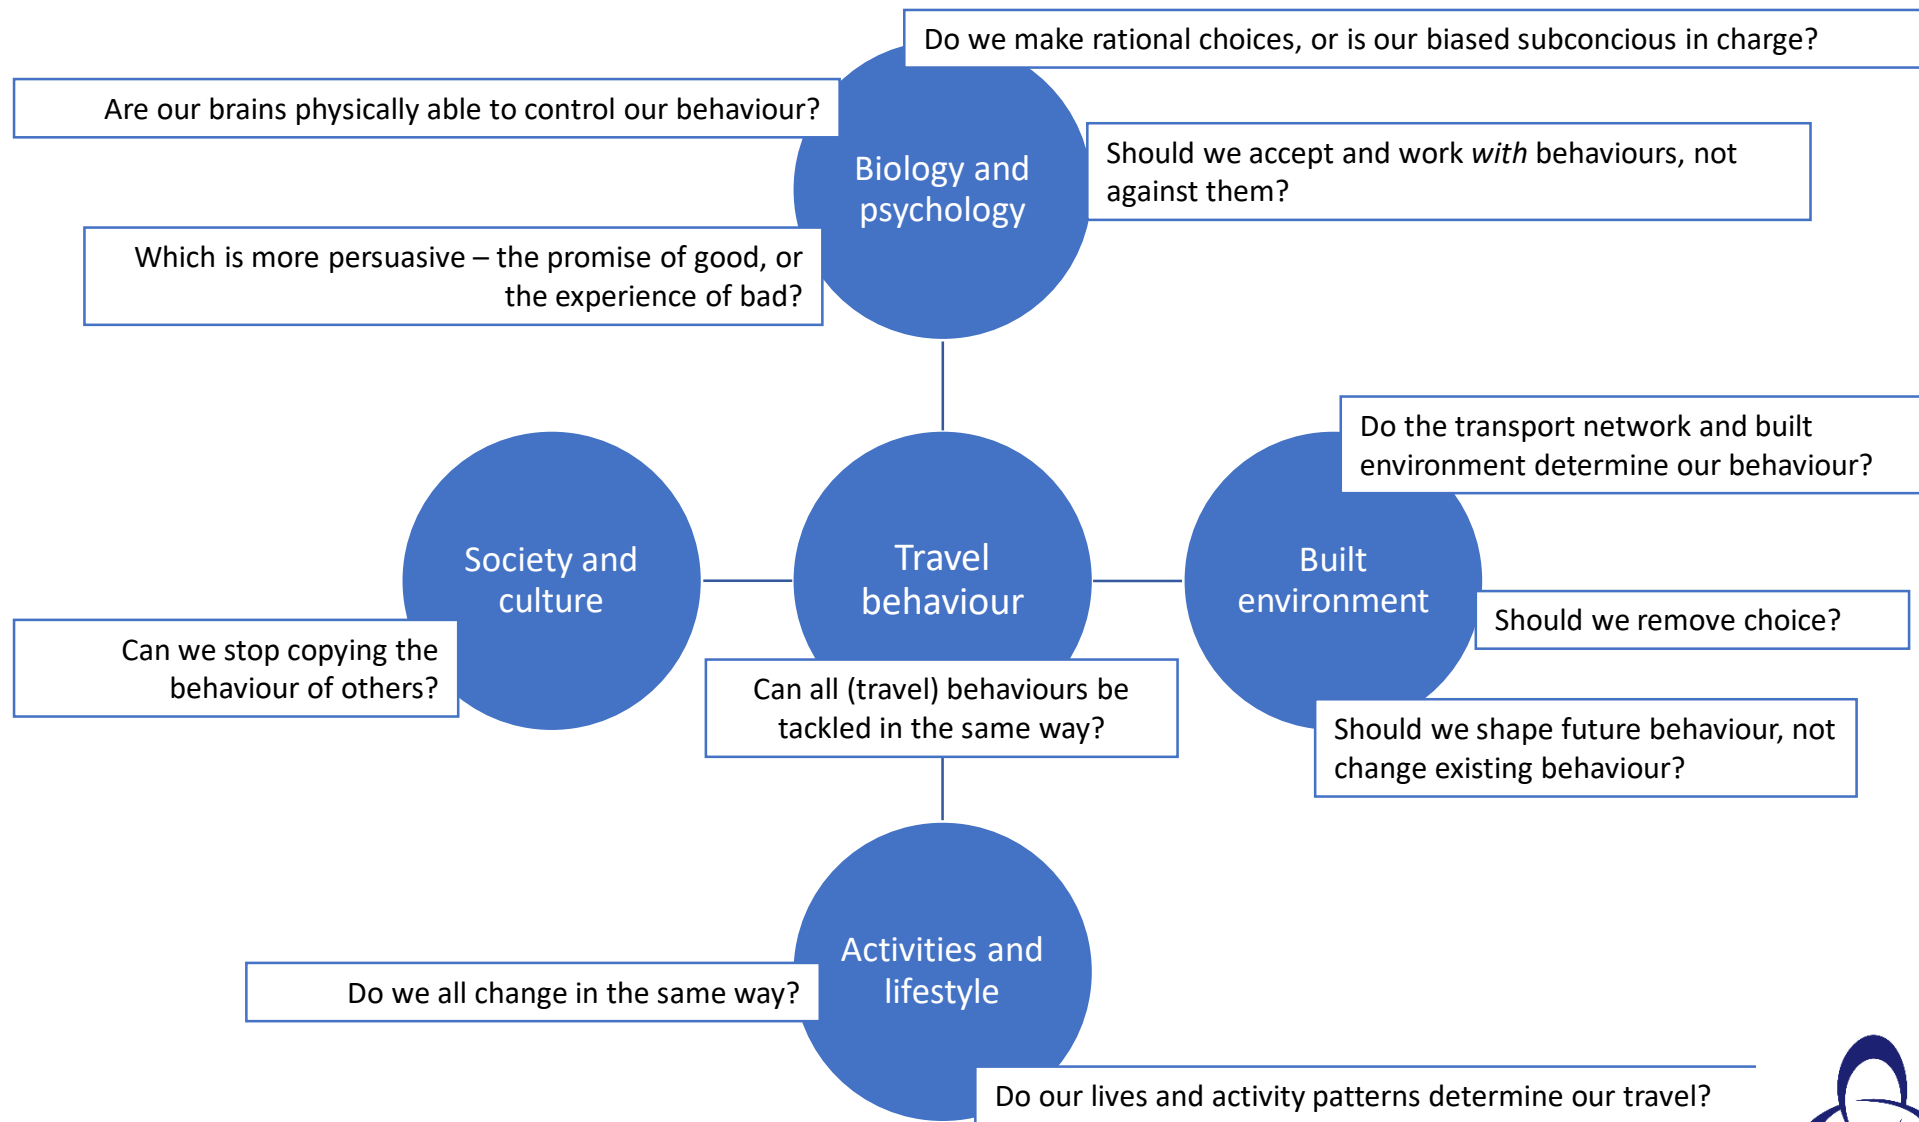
Do we make rational choices, or is our biased subconcious in charge?

Are our brains physically able to control our behaviour?

Biology and psychology

Should we accept and work *with* behaviours, not against them?

Which is more persuasive – the promise of good, or the experience of bad?

Do the transport network and built environment determine our behaviour?

Society and culture

Travel behaviour

Built environment

Should we remove choice?

Can we stop copying the behaviour of others?

Can all (travel) behaviours be tackled in the same way?

Should we shape future behaviour, not change existing behaviour?

Activities and lifestyle

Do we all change in the same way?

Do our lives and activity patterns determine our travel?